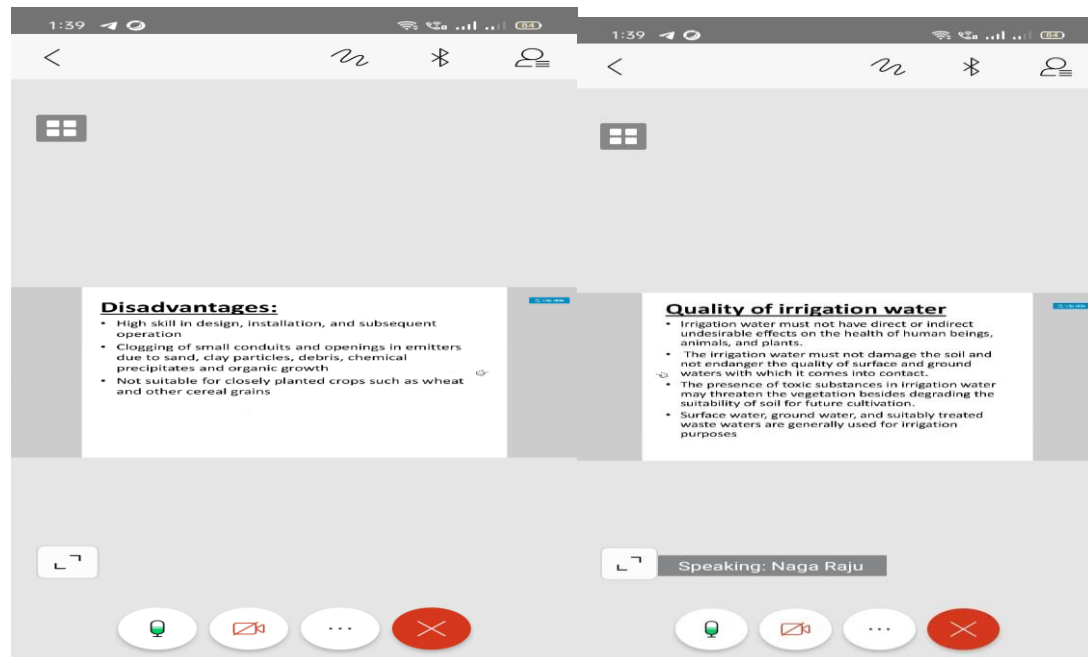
1:39

Disadvantages:
• High skill in design, installation, and subsequent operation
• Clogging of small conduits and openings in emitters due to sand, clay particles, debris, chemical precipitates and organic growth
• Not suitable for closely planted crops such as wheat and other cereal grains

1:39

Quality of irrigation water
• Irrigation water must not have direct or indirect undesirable effects on the health of human beings, animals, and plants.
• The irrigation water must not damage the soil and not endanger the quality of surface and ground waters with which it comes into contact.
• The presence of toxic substances in irrigation water may threaten the vegetation besides degrading the suitability of soil for future cultivation.
• Surface water, ground water, and suitably treated waste waters are generally used for irrigation purposes

Speaking: Naga Raju

...